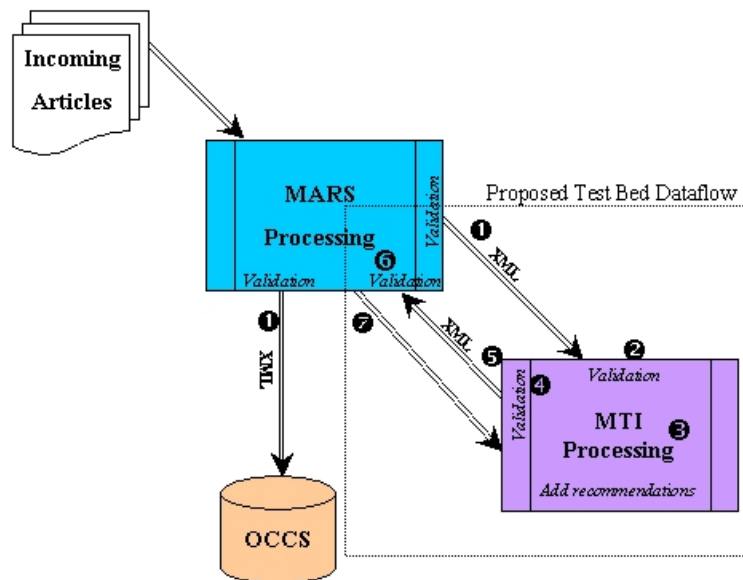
Incoming Articles

MARS Processing

Validation

Validation

Validation

6

Proposed Test Bed Dataflow

1

XML

1

XML

7

XML

5

2

Validation

4

Validation

MTI Processing

3

Add recommendations

OCCS